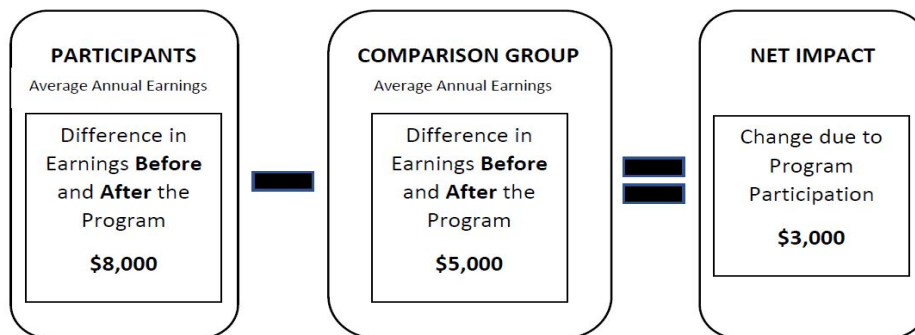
PARTICIPANTS
Average Annual Earnings

Difference in Earnings **Before** and **After** the Program

**$8,000**

COMPARISON GROUP
Average Annual Earnings

Difference in Earnings **Before** and **After** the Program

**$5,000**

NET IMPACT

Change due to Program Participation

**$3,000**